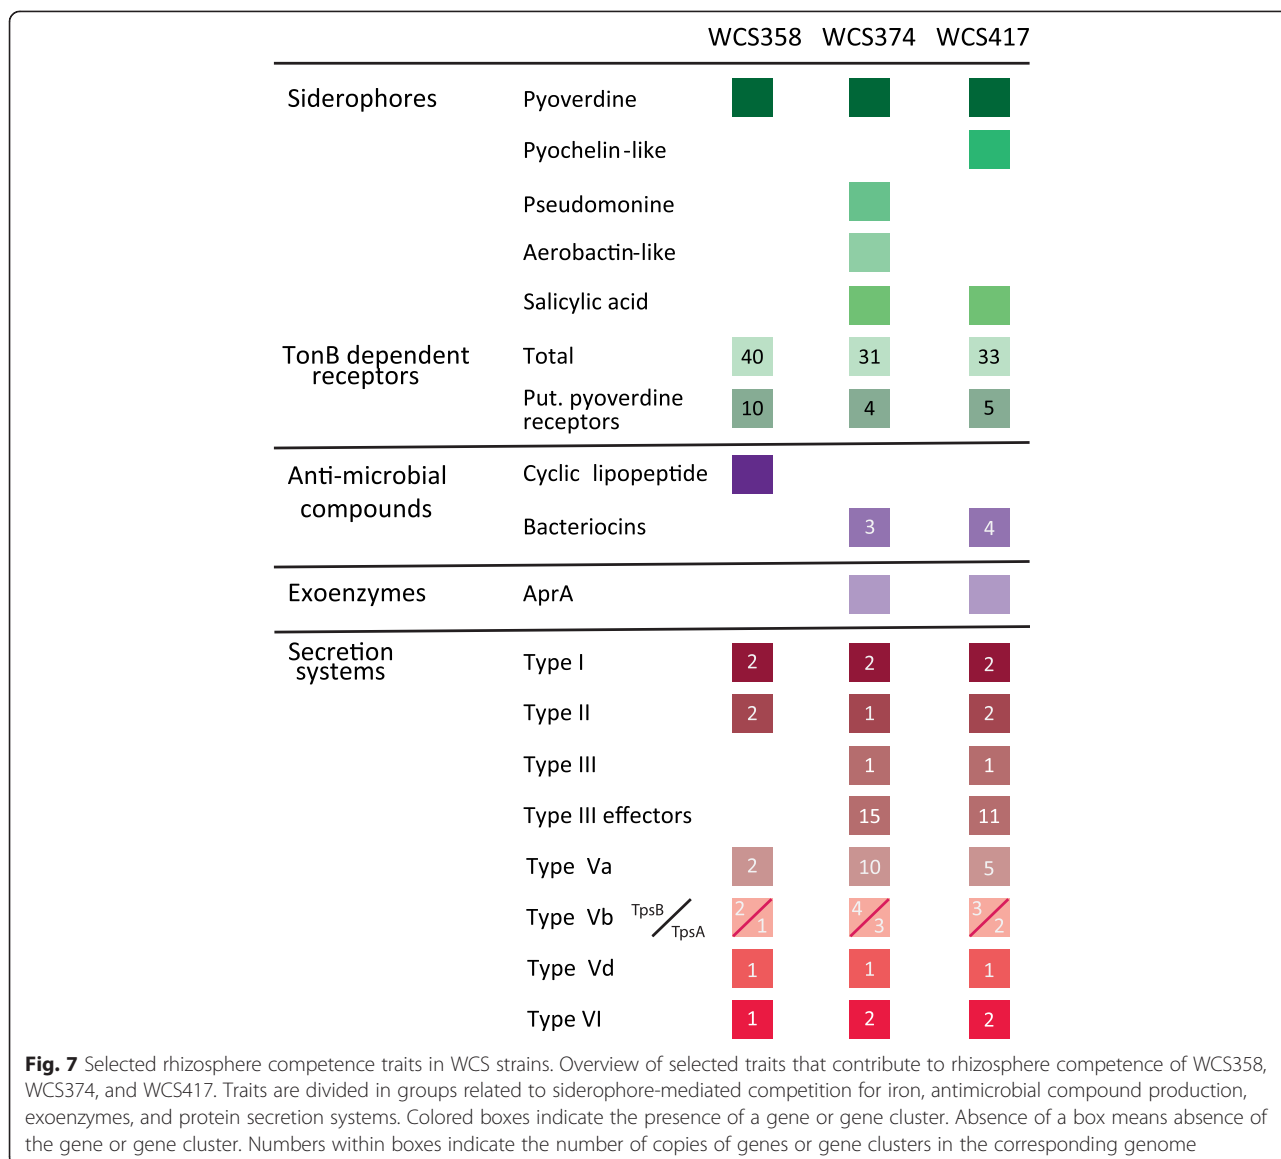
| | | WCS358 | WCS374 | WCS417 |
|---|---|---|---|---|
| Siderophores | Pyoverdine | | | |
| | Pyochelin-like | | | |
| | Pseudomonine | | | |
| | Aerobactin-like | | | |
| | Salicylic acid | | | |
| TonB dependent receptors | Total | 40 | 31 | 33 |
| | Put. pyoverdine receptors | 10 | 4 | 5 |
| Anti-microbial compounds | Cyclic lipopeptide | | | |
| | Bacteriocins | | 3 | 4 |
| Exoenzymes | AprA | | | |
| Secretion systems | Type I | 2 | 2 | 2 |
| | Type II | 2 | 1 | 2 |
| | Type III | | 1 | 1 |
| | Type III effectors | | 15 | 11 |
| | Type Va | 2 | 10 | 5 |
| | Type Vb TpsB/TpsA | 2/1 | 4/3 | 3/2 |
| | Type Vd | 1 | 1 | 1 |
| | Type VI | 1 | 2 | 2 |

Fig. 7 Selected rhizosphere competence traits in WCS strains. Overview of selected traits that contribute to rhizosphere competence of WCS358, WCS374, and WCS417. Traits are divided in groups related to siderophore-mediated competition for iron, antimicrobial compound production, exoenzymes, and protein secretion systems. Colored boxes indicate the presence of a gene or gene cluster. Absence of a box means absence of the gene or gene cluster. Numbers within boxes indicate the number of copies of genes or gene clusters in the corresponding genome